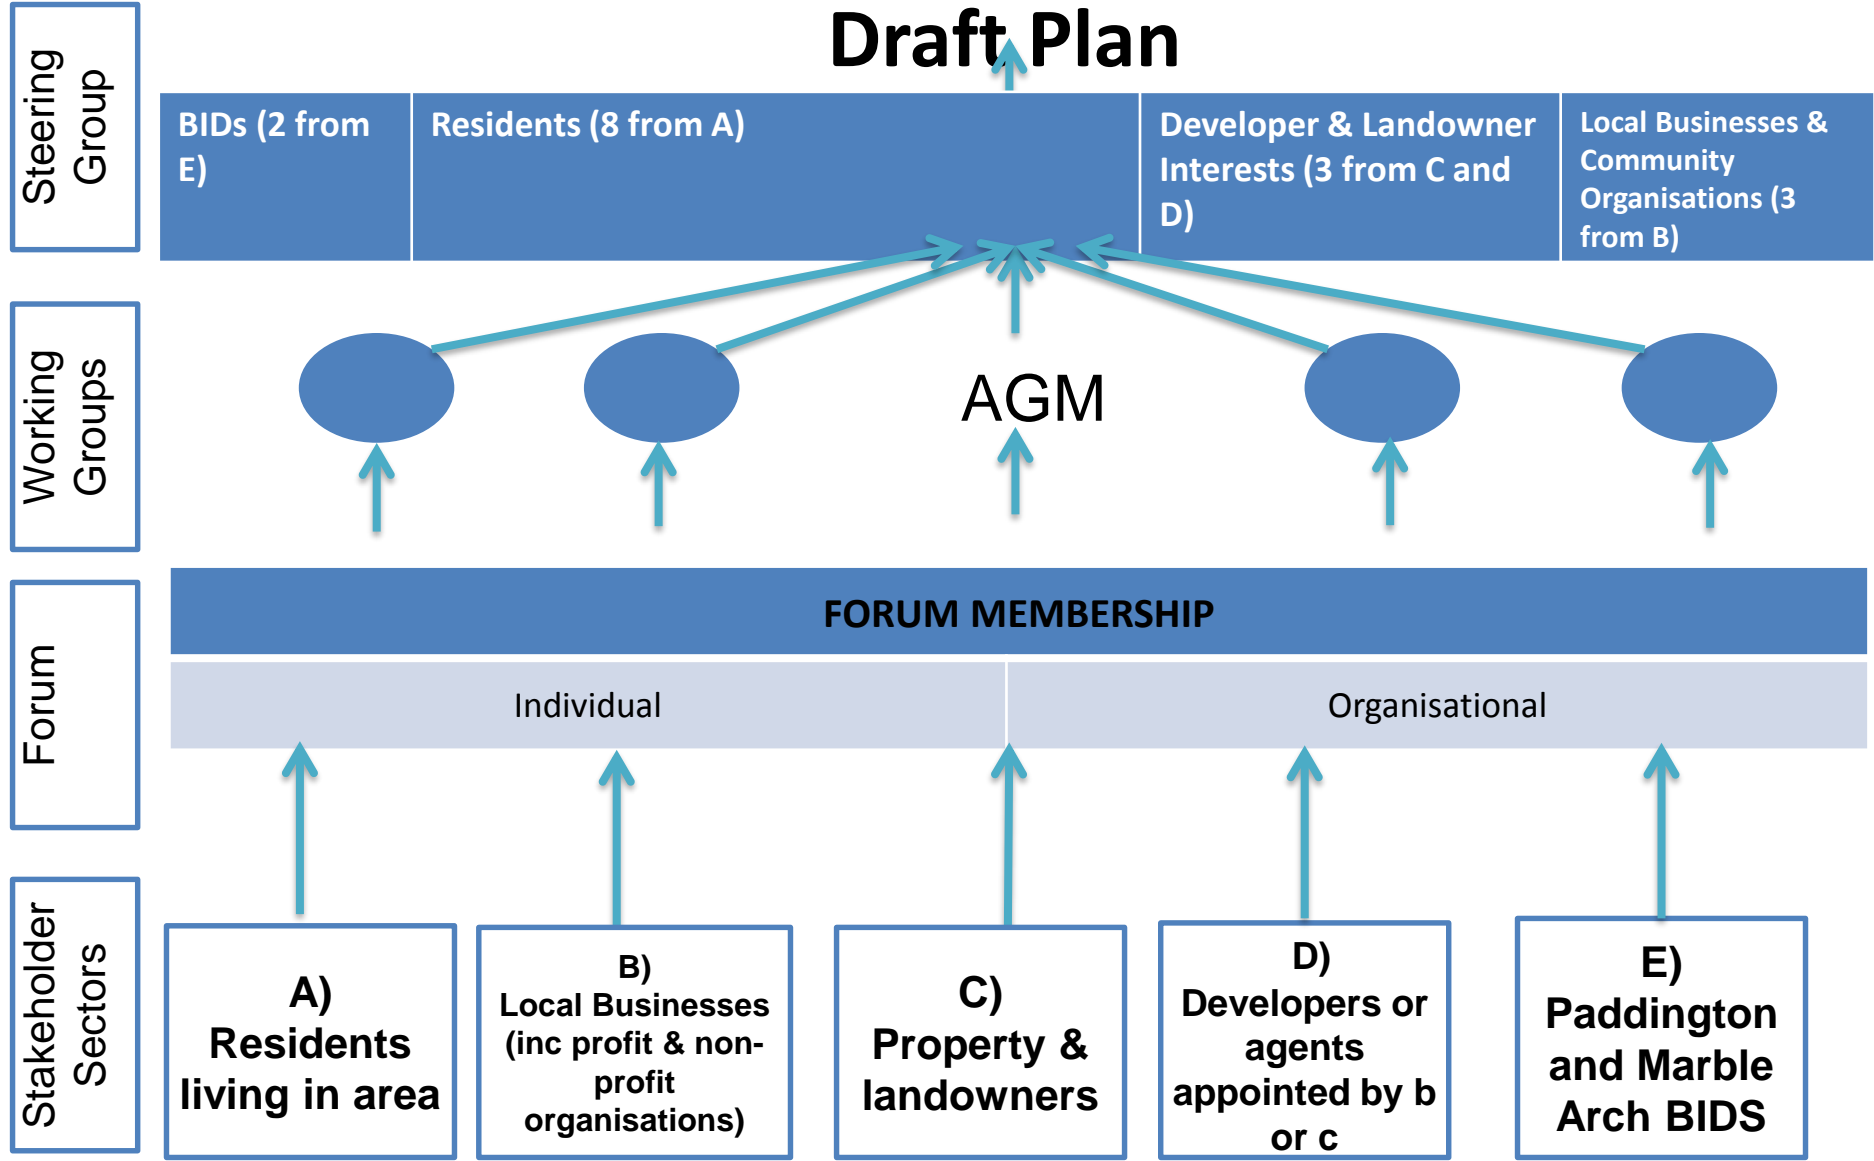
Steering Group

Draft Plan

BIDs (2 from E)

Residents (8 from A)

Developer & Landowner Interests (3 from C and D)

Local Businesses & Community Organisations (3 from B)

Working Groups

AGM

Forum

FORUM MEMBERSHIP

Individual

Organisational

Stakeholder Sectors

A) Residents living in area

B) Local Businesses (inc profit & non-profit organisations)

C) Property & landowners

D) Developers or agents appointed by b or c

E) Paddington and Marble Arch BIDS